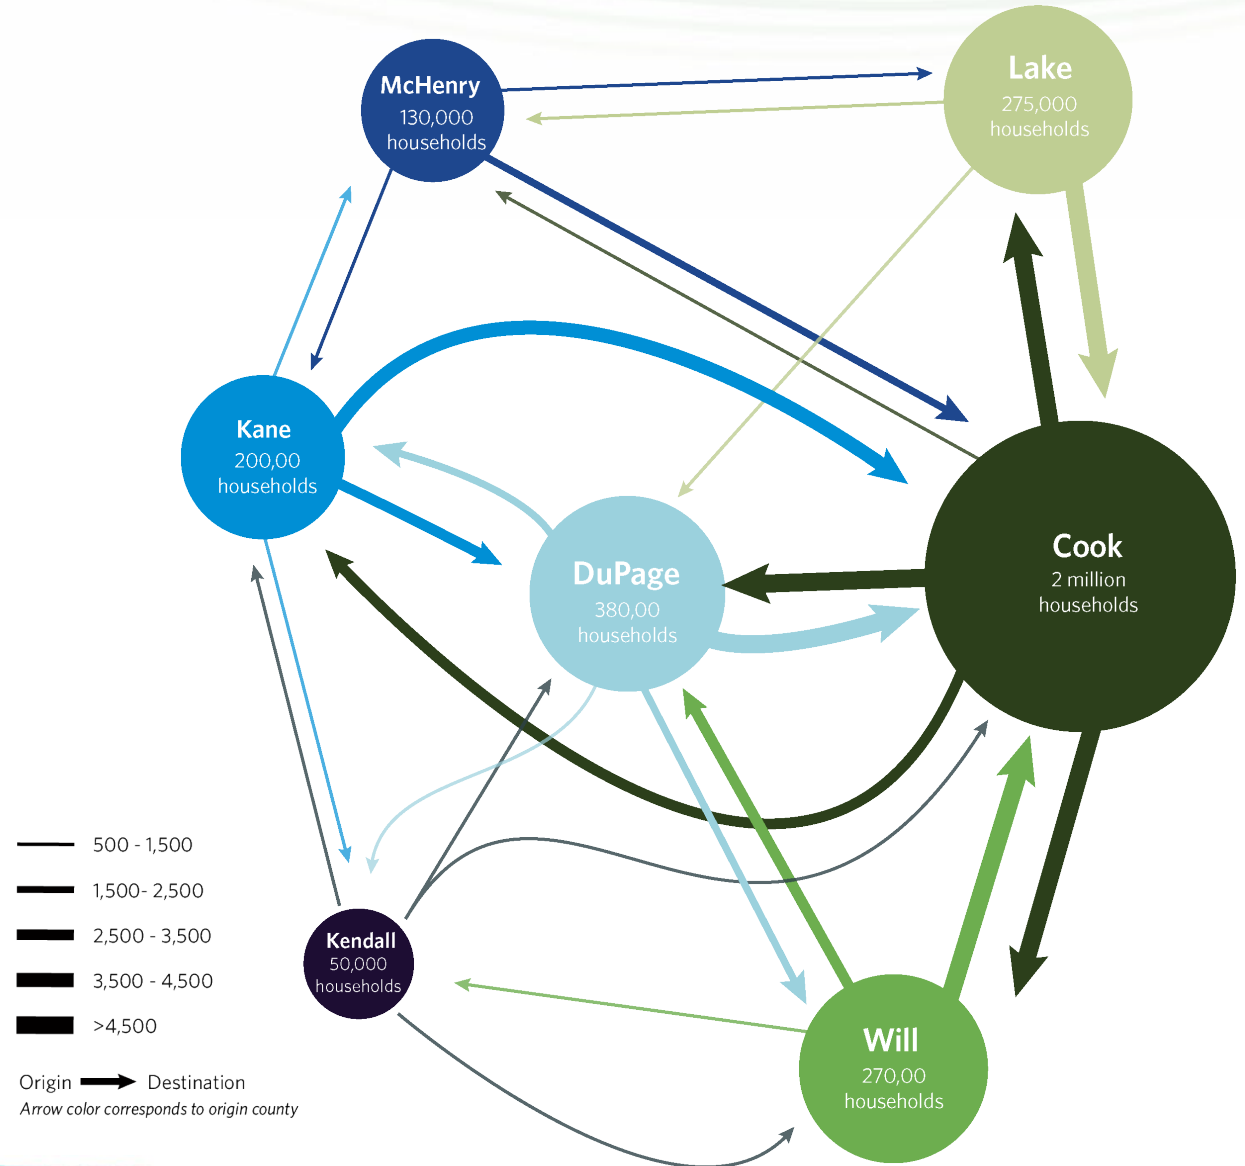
McHenry
130,000
households

Lake
275,000
households

Kane
200,00
households

DuPage
380,00
households

Cook
2 million
households

Kendall
50,000
households

Will
270,00
households

500 - 1,500
1,500- 2,500
2,500 - 3,500
3,500 - 4,500
>4,500

Origin Destination
Arrow color corresponds to origin county